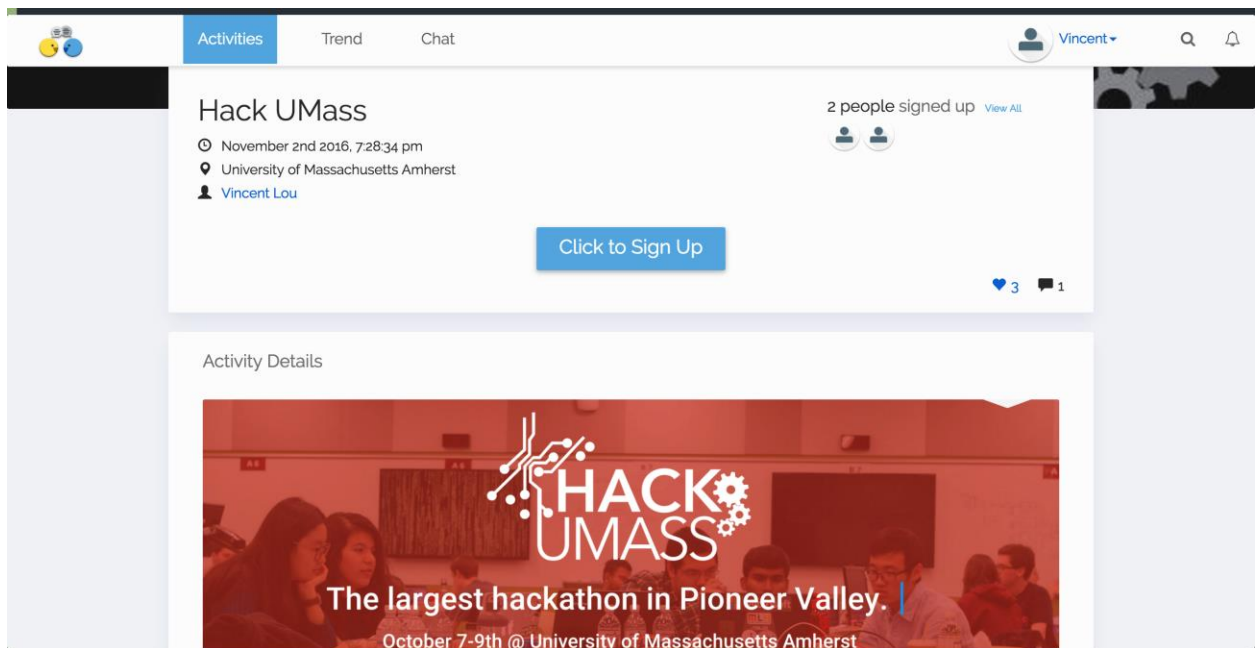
Activities Trend Chat

Vincent

Hack UMass

November 2nd 2016, 7:28:34 pm

University of Massachusetts Amherst

Vincent Lou

2 people signed up View All

Click to Sign Up

3 1

Activity Details

HACK UMASS

The largest hackathon in Pioneer Valley.

October 7-9th @ University of Massachusetts Amherst